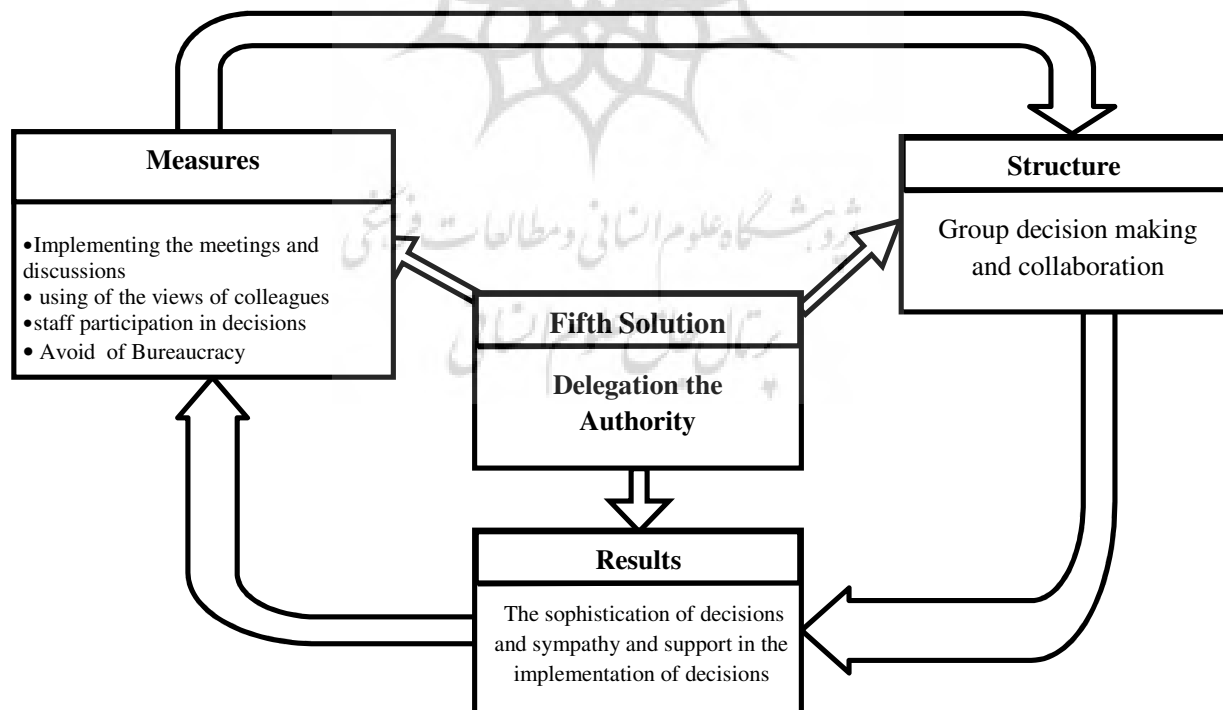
Measures

•Implementing the meetings and discussions
• using of the views of colleagues
•staff participation in decisions
• Avoid of Bureaucracy

Fifth Solution

Delegation the Authority

Structure

Group decision making and collaboration

Results

The sophistication of decisions and sympathy and support in the implementation of decisions

پژوهشگاه علوم انسانی و مطالعات فرهنگی
پرتال جامع علوم انسانی